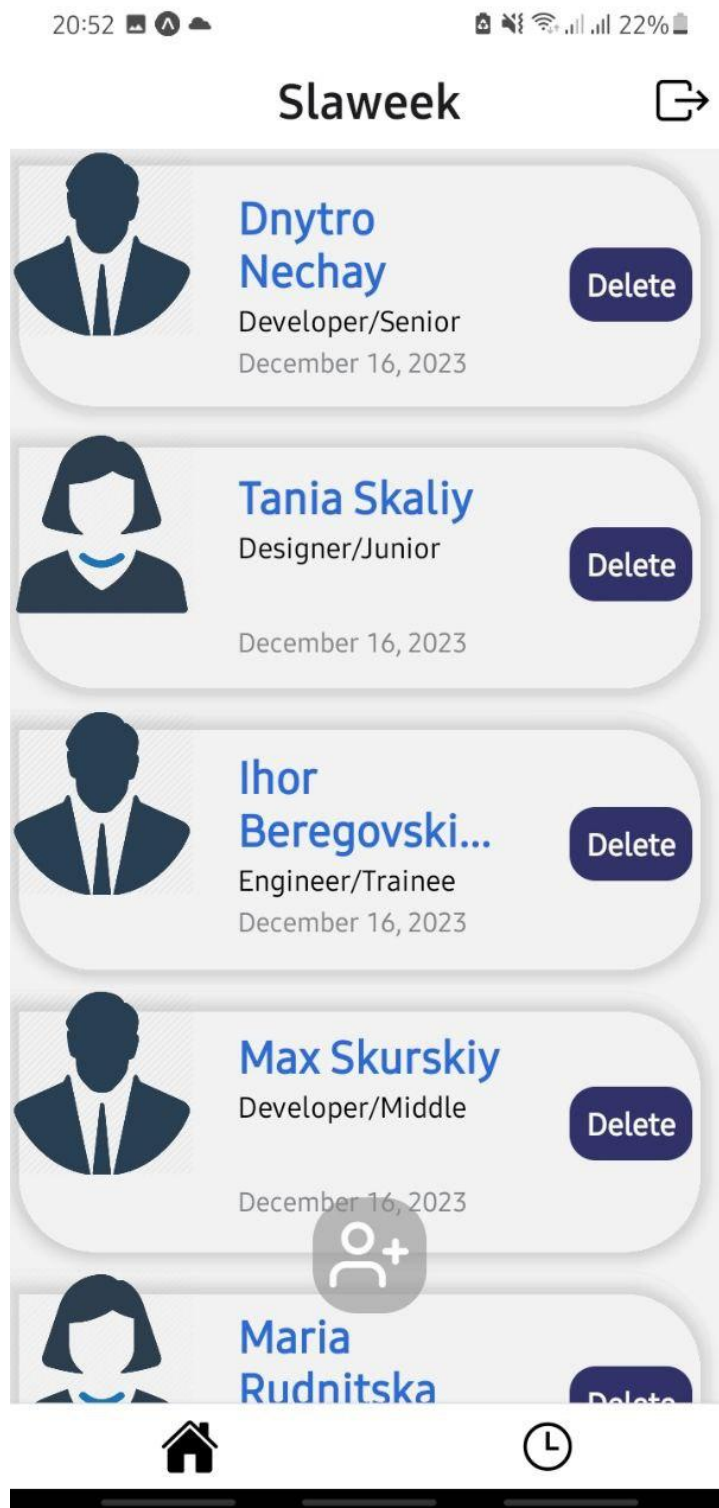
20:52

22%

Slaweek

Dnytro Nechay
Developer/Senior
December 16, 2023
Delete

Tania Skaliy
Designer/Junior
December 16, 2023
Delete

Ihor Beregovski...
Engineer/Trainee
December 16, 2023
Delete

Max Skurskiy
Developer/Middle
December 16, 2023
Delete

Maria Rudnitska
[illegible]